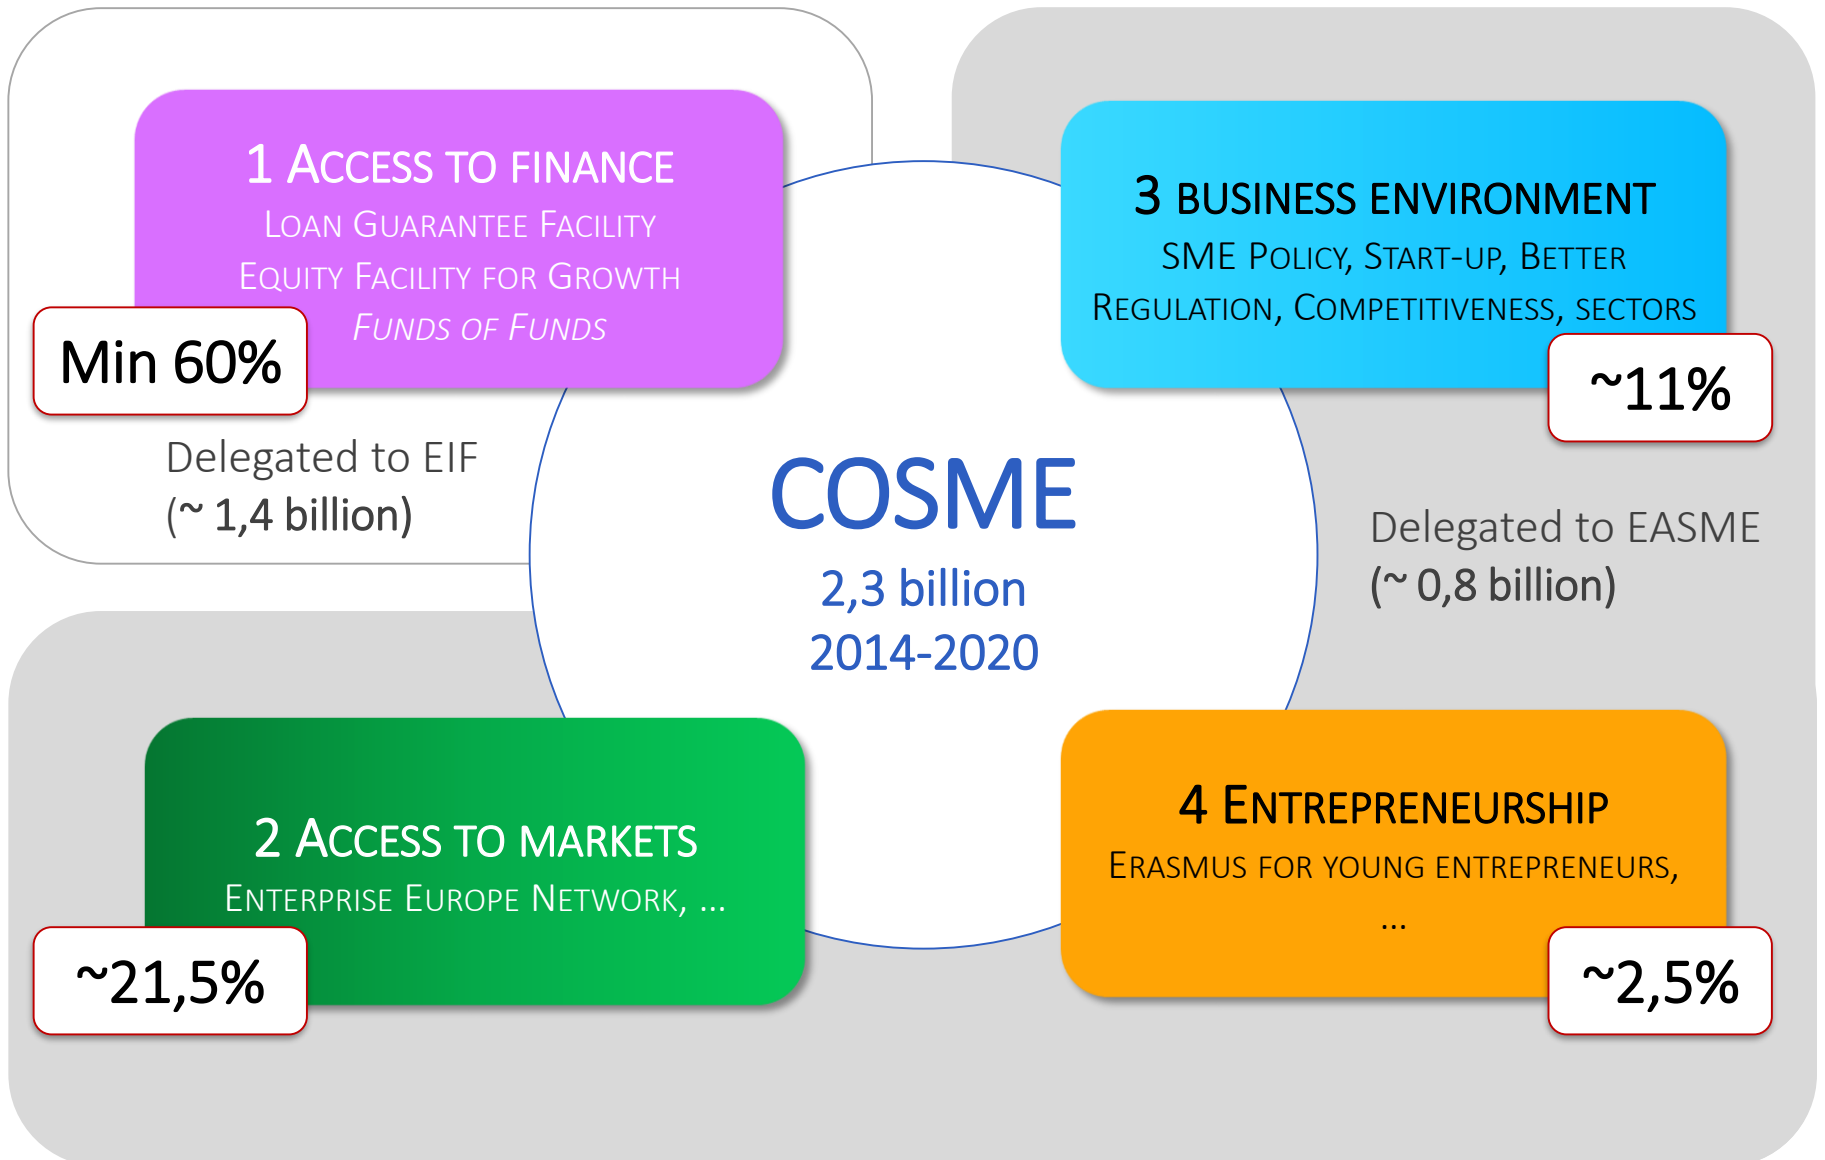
1 Access to finance
Loan Guarantee Facility
Equity Facility for Growth
Funds of Funds

Min 60%

Delegated to EIF
(~ 1,4 billion)

3 Business environment
SME Policy, Start-up, Better Regulation, Competitiveness, sectors

~11%

COSME
2,3 billion
2014-2020

Delegated to EASME
(~ 0,8 billion)

2 Access to markets
Enterprise Europe Network, ...

~21,5%

4 Entrepreneurship
Erasmus for young entrepreneurs, ...

~2,5%